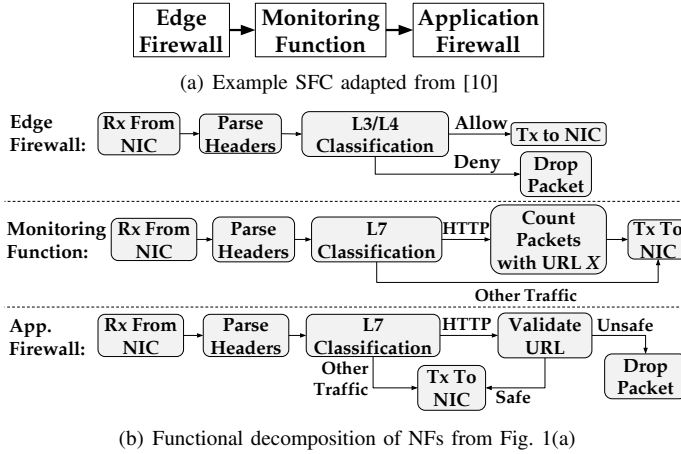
Edge Firewall

Monitoring Function

Application Firewall

(a) Example SFC adapted from [10]

Edge Firewall:

Rx From NIC

Parse Headers

L3/L4 Classification

Allow

Tx to NIC

Deny

Drop Packet

Monitoring Function:

Rx From NIC

Parse Headers

L7 Classification

HTTP

Count Packets with URL $X$

Tx To NIC

Other Traffic

App. Firewall:

Rx From NIC

Parse Headers

L7 Classification

HTTP

Validate URL

Unsafe

Drop Packet

Other Traffic

Tx To NIC

Safe

(b) Functional decomposition of NFs from Fig. 1(a)